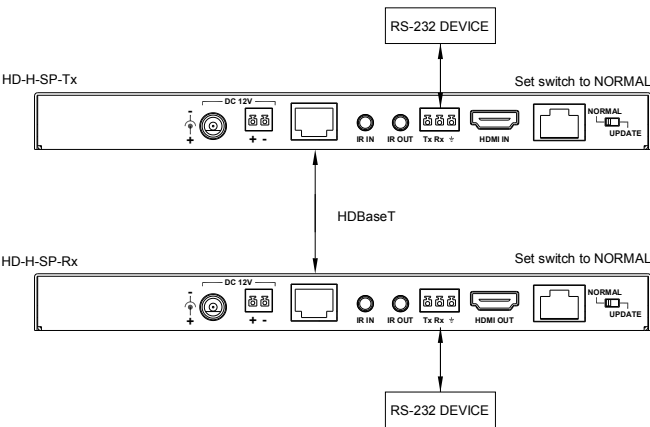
RS-232 DEVICE

HD-H-SP-Tx

Set switch to NORMAL

DC 12V

+ -

+

IR IN

IR OUT

Tx Rx ⏚

HDMI IN

NORMAL

UPDATE

HDBaseT

HD-H-SP-Rx

Set switch to NORMAL

DC 12V

+ -

+

IR IN

IR OUT

Tx Rx ⏚

HDMI OUT

NORMAL

UPDATE

RS-232 DEVICE